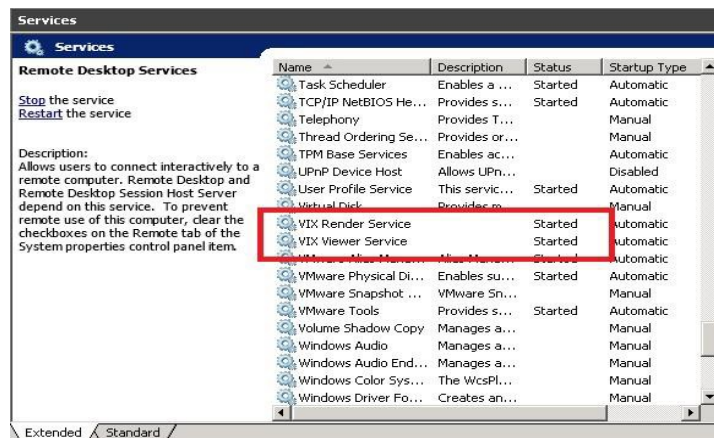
Services

Services

Remote Desktop Services

Stop the service
Restart the service

Description:
Allows users to connect interactively to a remote computer. Remote Desktop and Remote Desktop Session Host Server depend on this service. To prevent remote use of this computer, clear the checkboxes on the Remote tab of the System properties control panel item.

| Name | Description | Status | Startup Type |
|---|---|---|---|
| Task Scheduler | Enables a ... | Started | Automatic |
| TCP/IP NetBIOS He... | Provides s... | Started | Automatic |
| Telephony | Provides T... | | Manual |
| Thread Ordering Se... | Provides or... | | Manual |
| TPM Base Services | Enables ac... | | Automatic |
| UPnP Device Host | Allows UPn... | | Disabled |
| User Profile Service | This servic... | Started | Automatic |
| Virtual Disk | Provides m... | | Manual |
| VIX Render Service | | Started | utomatic |
| VIX Viewer Service | | Started | utomatic |
| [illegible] | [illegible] | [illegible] | utomatic |
| VMware Physical Di... | Enables su... | Started | Automatic |
| VMware Snapshot ... | VMware Sn... | | Manual |
| VMware Tools | Provides s... | Started | Automatic |
| Volume Shadow Copy | Manages a... | | Manual |
| Windows Audio | Manages a... | | Manual |
| Windows Audio End... | Manages a... | | Manual |
| Windows Color Sys... | The WcsPl... | | Manual |
| Windows Driver Fo... | Creates an... | | Manual |

Extended  Standard